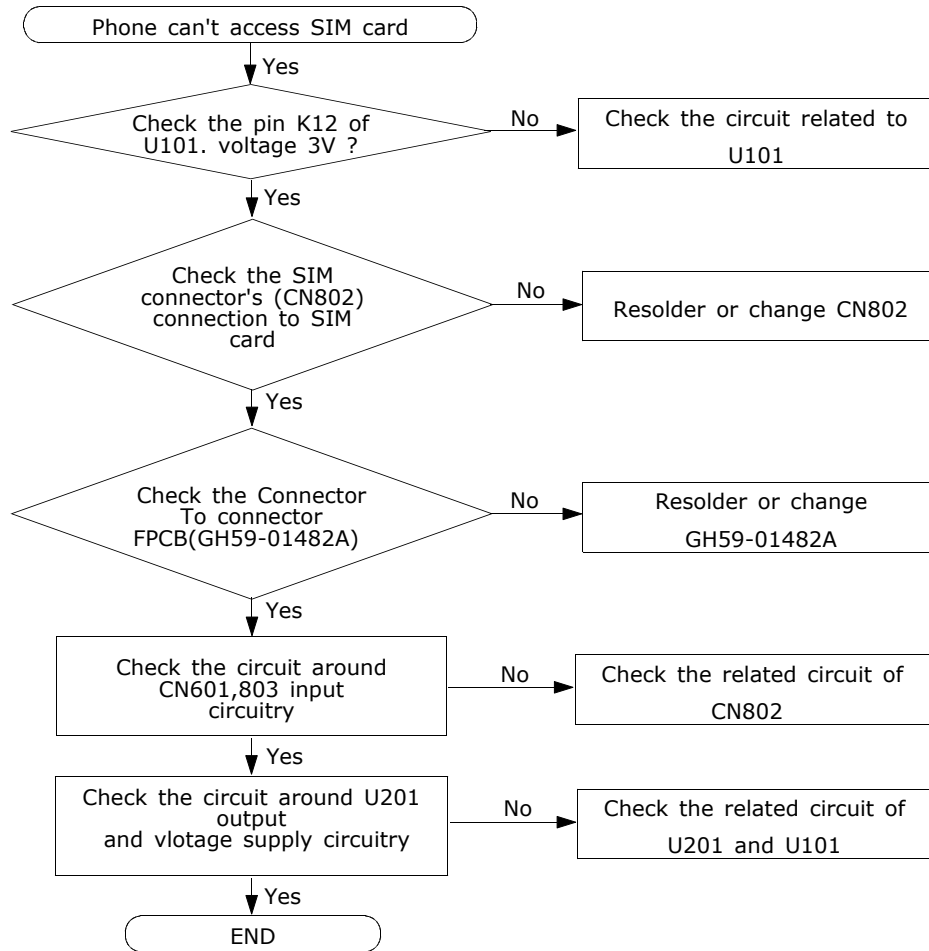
Phone can't access SIM card

Yes

Check the pin K12 of U101. voltage 3V ?

No

Check the circuit related to U101

Yes

Check the SIM connector's (CN802) connection to SIM card

No

Resolder or change CN802

Yes

Check the Connector To connector FPCB(GH59-01482A)

No

Resolder or change GH59-01482A

Yes

Check the circuit around CN601,803 input circuitry

No

Check the related circuit of CN802

Yes

Check the circuit around U201 output and vlotage supply circuitry

No

Check the related circuit of U201 and U101

Yes

END